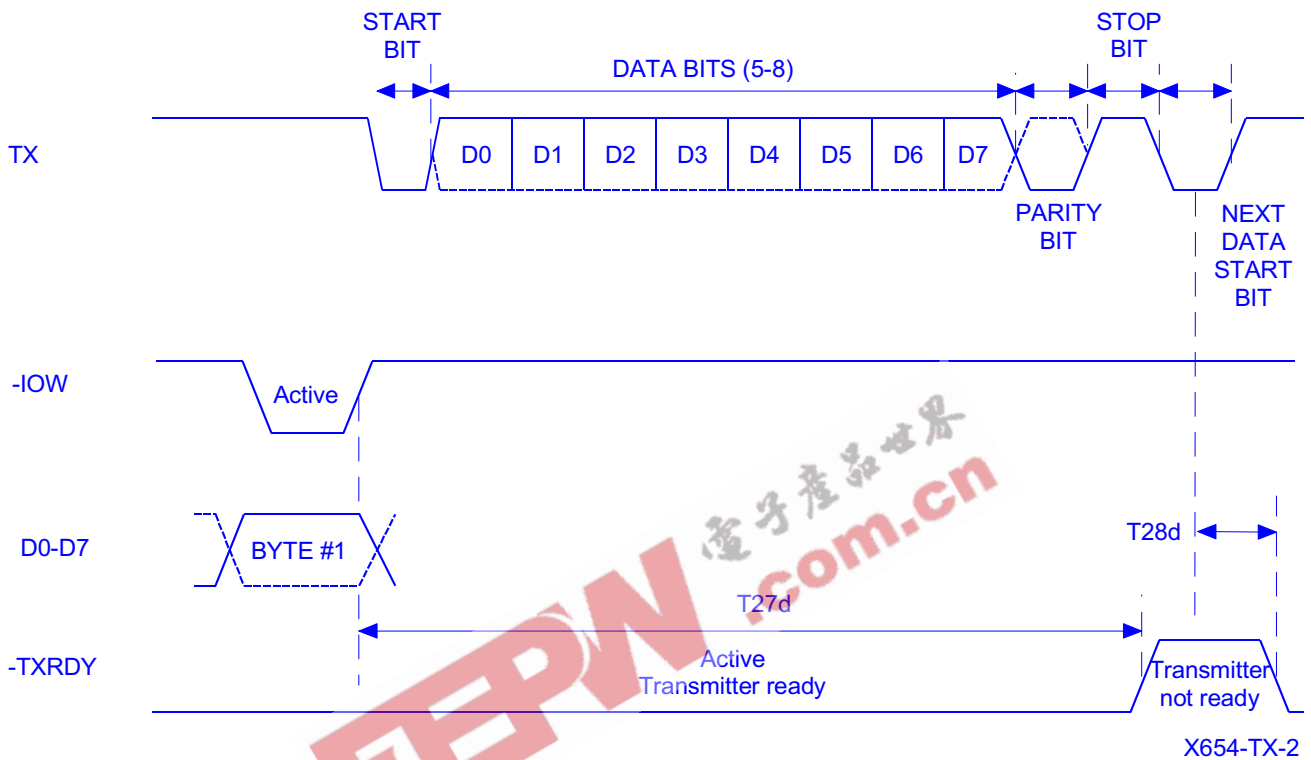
START BIT

DATA BITS (5-8)

STOP BIT

TX

D0 D1 D2 D3 D4 D5 D6 D7

PARITY BIT

NEXT DATA START BIT

-IOW

Active

電子產品世界

EEPW.com.cn

D0-D7

BYTE #1

T28d

T27d

-TXRDY

Active Transmitter ready

Transmitter not ready

X654-TX-2